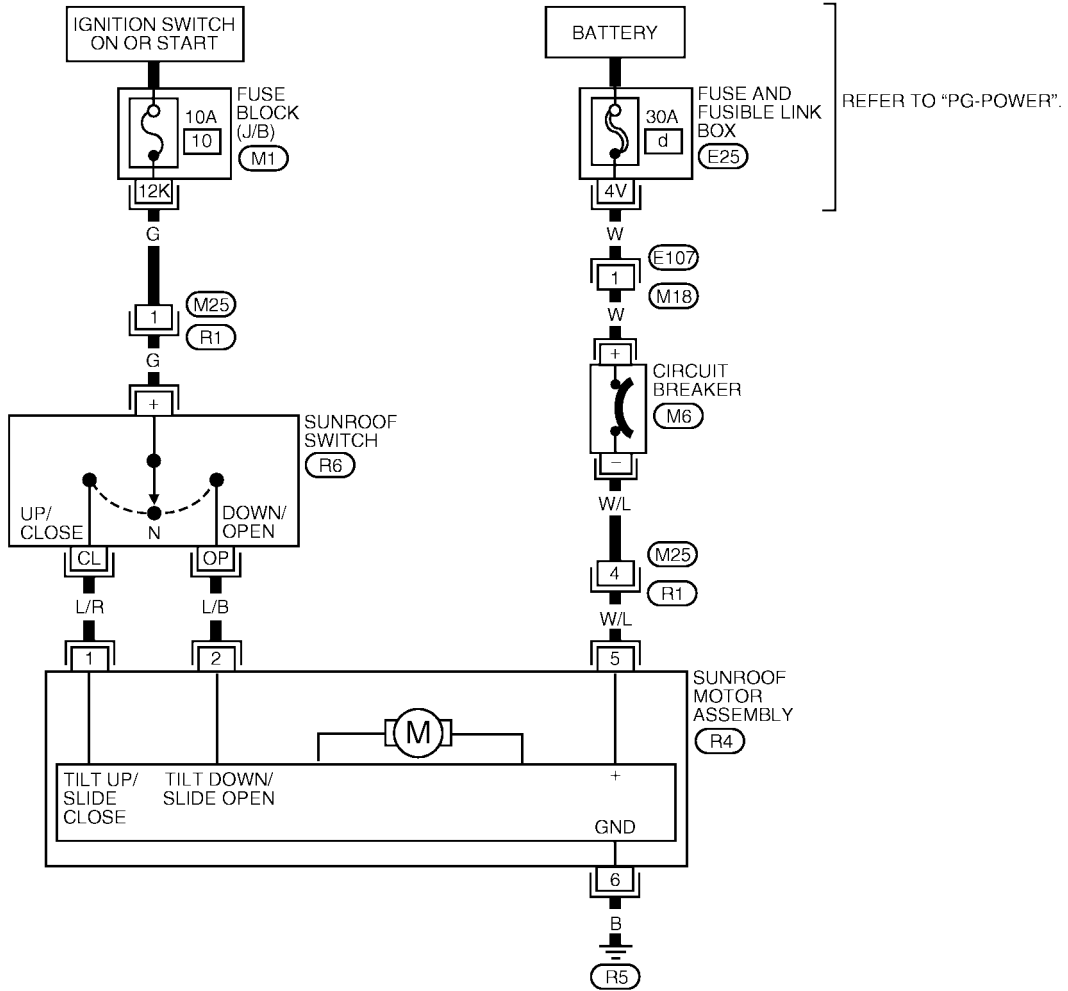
IGNITION SWITCH ON OR START

BATTERY

REFER TO "PG-POWER".

FUSE BLOCK (J/B)
10A
10
M1
12K
G

FUSE AND FUSIBLE LINK BOX
30A
d
E25
4V
W

E107
1
M18
W

1
M25
R1
G

CIRCUIT BREAKER
M6
+
−
W/L

SUNROOF SWITCH
R6
+
UP/ CLOSE
N
DOWN/ OPEN
CL
OP
L/R
L/B

M25
4
R1
W/L

1
2
5

SUNROOF MOTOR ASSEMBLY
R4

M

TILT UP/ SLIDE CLOSE
TILT DOWN/ SLIDE OPEN
+
GND

6
B
R5